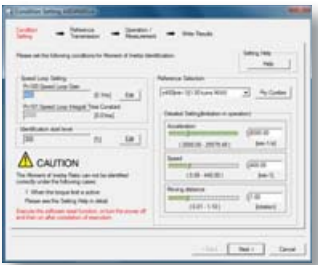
Condition Setting - MOMENT

Condition Setting → Reference Transmission → Operation / Measurement → Write Results

Please set the following conditions for Moment of Inertia Identification.

Setting Help
Help

Speed Loop Setting
Pn100 Speed Loop Gain
[Hz]
Pn101 Speed Loop Integral Time Constant
[0.01ms]
Edit

Identification start level
[%]
Edit

CAUTION
The Moment of Inertia Ratio can not be identified correctly under the following cases.
1. When the torque limit is active.
Please see the Setting Help in detail.

Execute the software reset function, or turn the power off and then on after completion of execution.

Reference Selection
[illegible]
Pls Confirm

Detailed Setting(Initialization in operation)
Acceleration
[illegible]
Speed
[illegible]
Moving distance
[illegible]

< Back
Next >
Cancel